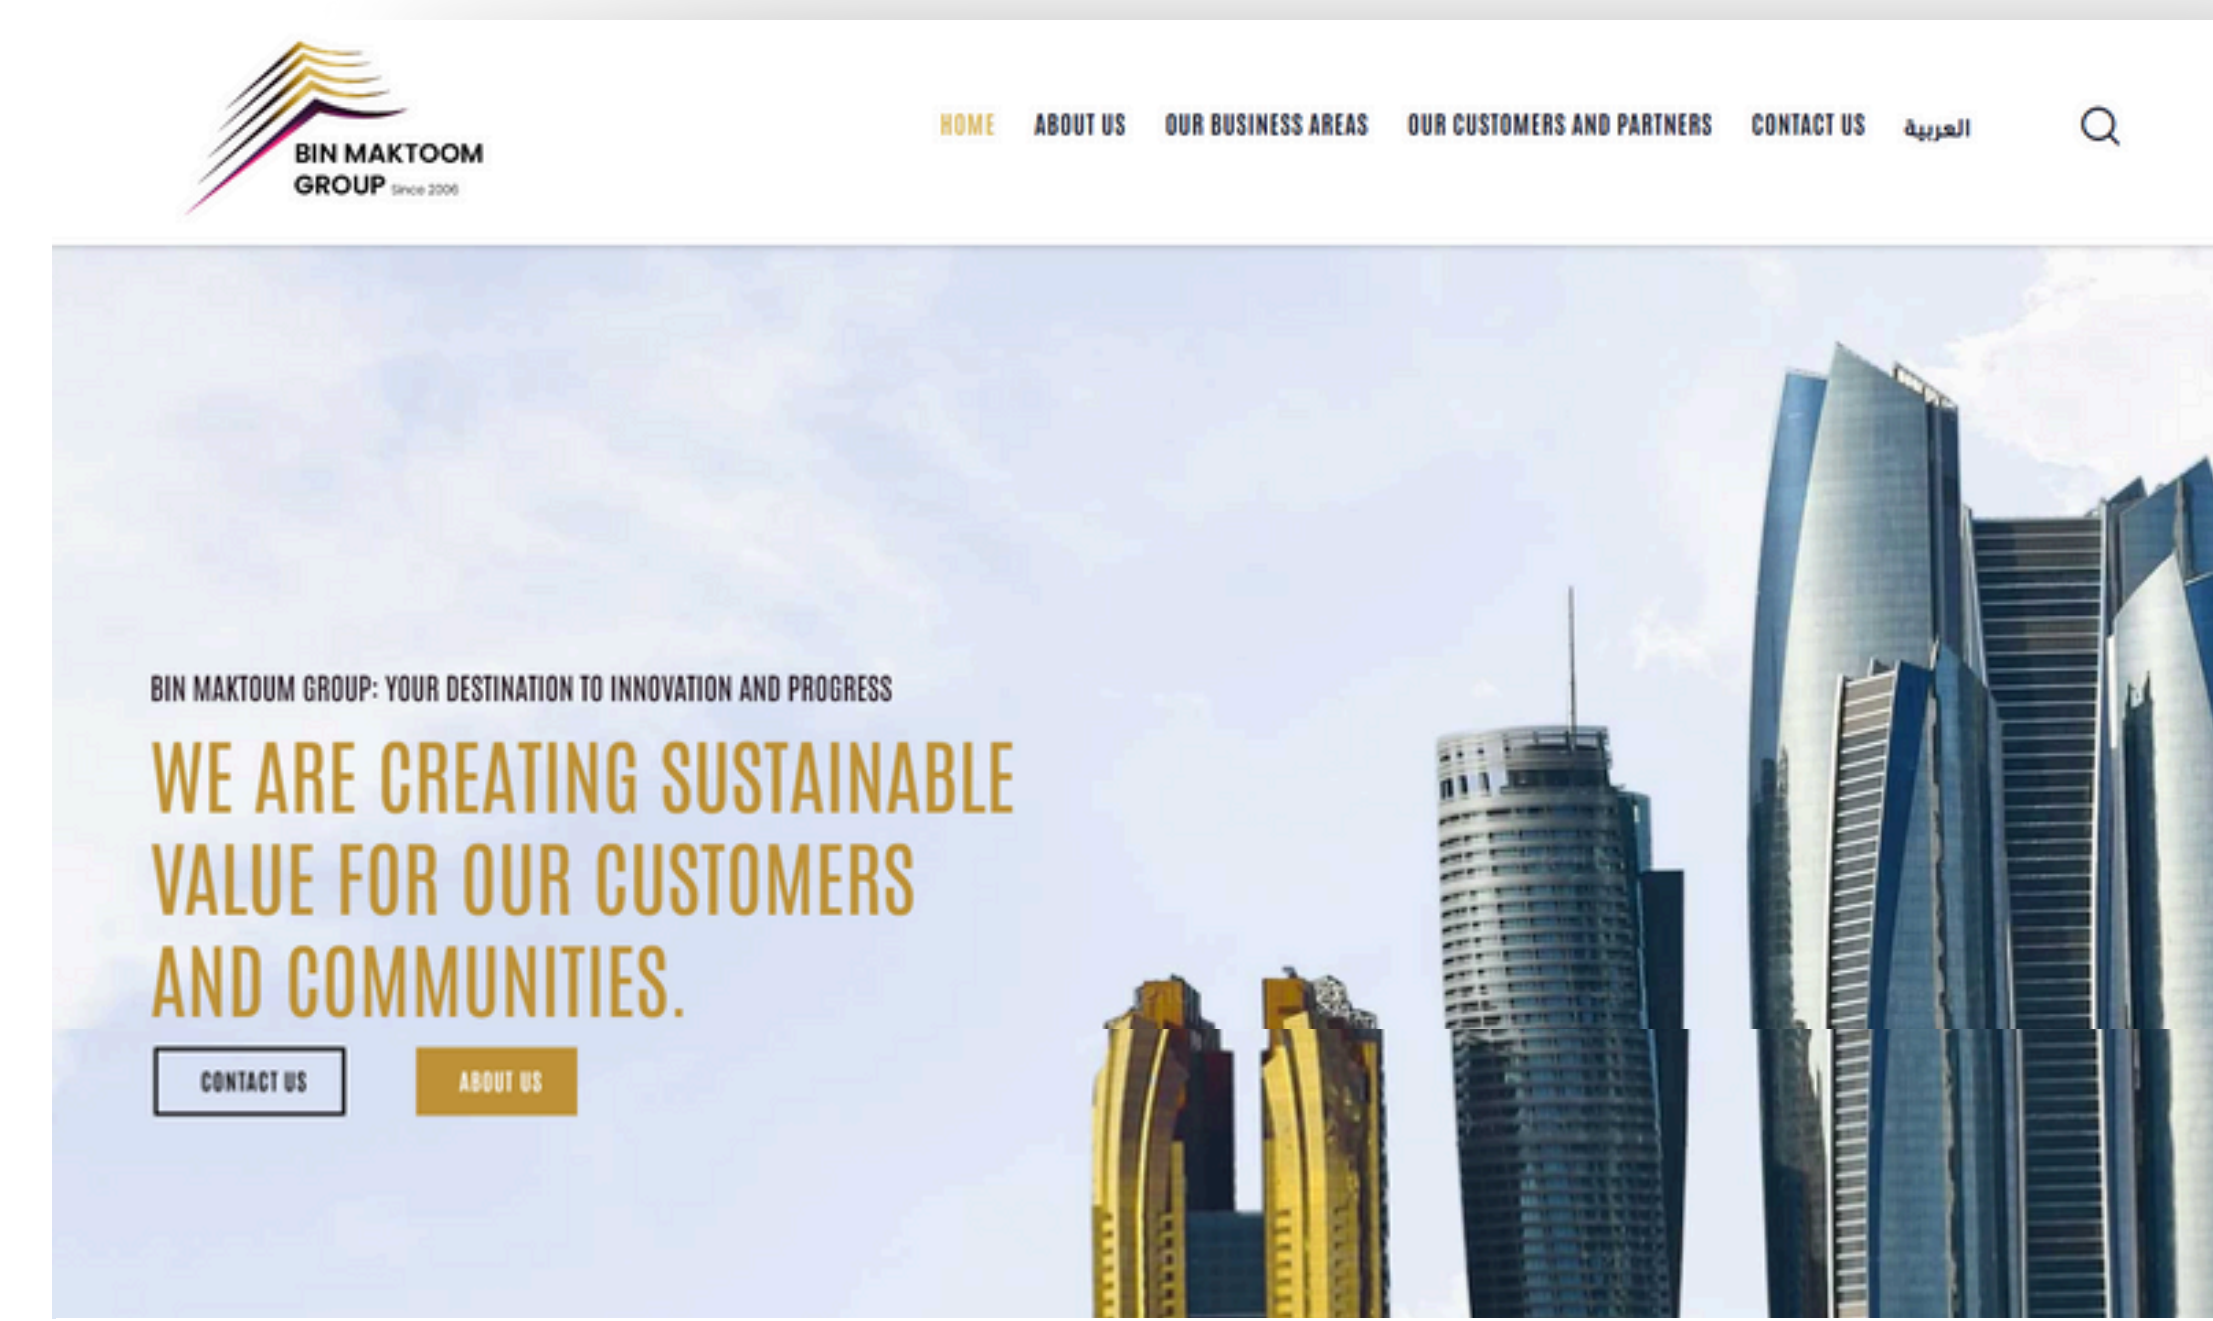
BIN MAKTOOM GROUP Since 2006

HOME ABOUT US OUR BUSINESS AREAS OUR CUSTOMERS AND PARTNERS CONTACT US العربية

BIN MAKTOUM GROUP: YOUR DESTINATION TO INNOVATION AND PROGRESS

WE ARE CREATING SUSTAINABLE VALUE FOR OUR CUSTOMERS AND COMMUNITIES.

CONTACT US ABOUT US